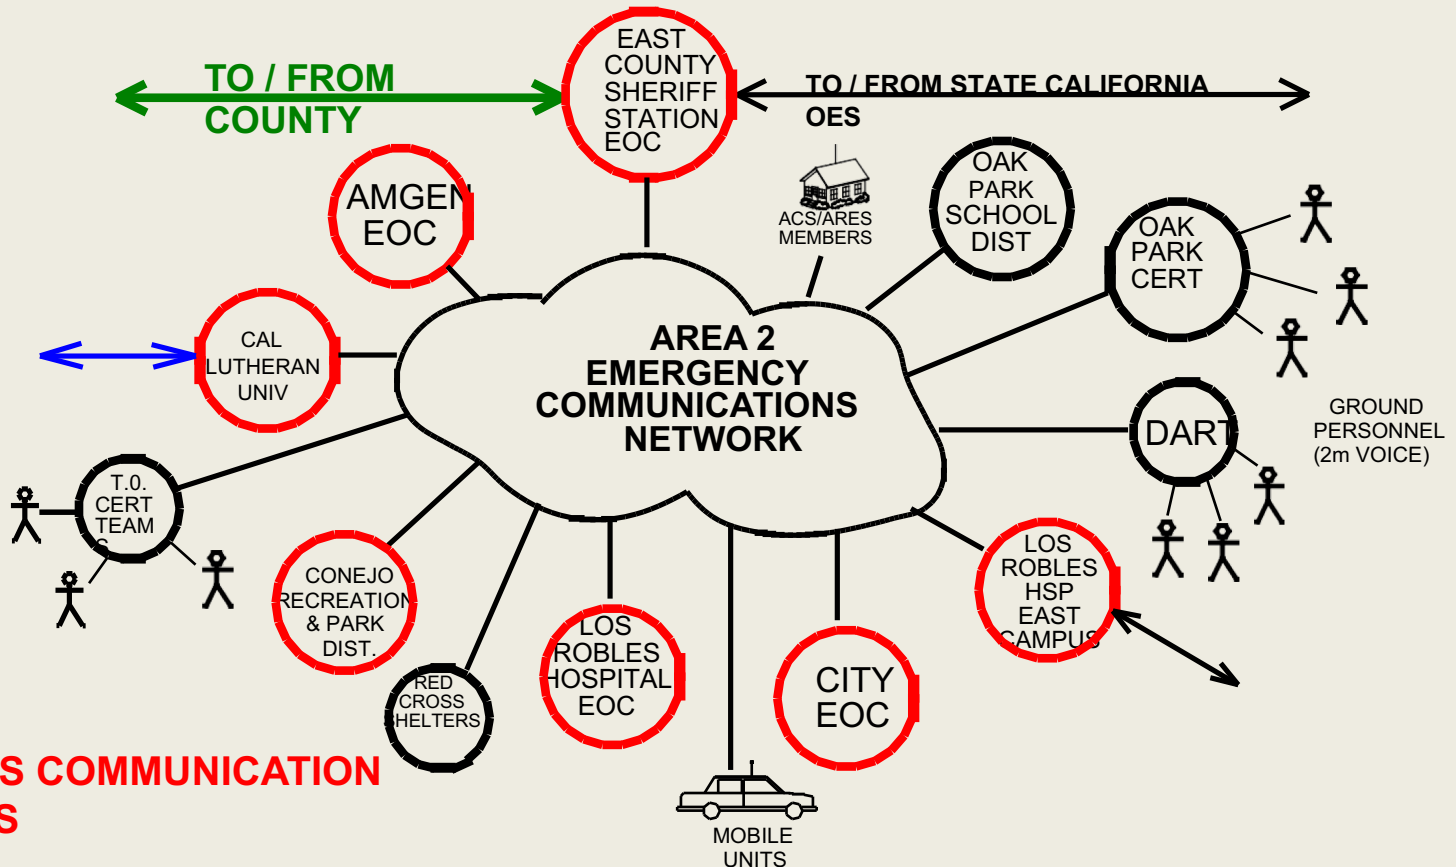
TO / FROM COUNTY

EAST COUNTY SHERIFF STATION EOC

TO / FROM STATE CALIFORNIA OES

AMGEN EOC

ACS/ARES MEMBERS

OAK PARK SCHOOL DIST

OAK PARK CERT

CAL LUTHERAN UNIV

AREA 2 EMERGENCY COMMUNICATIONS NETWORK

DART

GROUND PERSONNEL (2m VOICE)

T.O. CERT TEAM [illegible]

CONEJO RECREATION & PARK DIST.

LOS ROBLES HSP EAST CAMPUS

RED CROSS SHELTERS

LOS ROBLES HOSPITAL EOC

CITY EOC

S COMMUNICATION
S

MOBILE UNITS